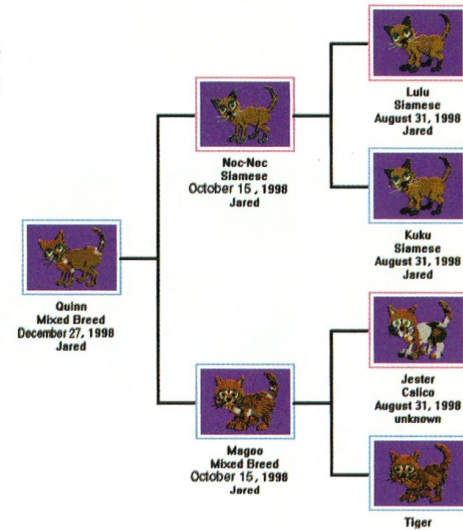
Quinn
Mixed Breed
December 27, 1998
Jared

Noc-Noc
Siamese
October 15, 1998
Jared

Magoo
Mixed Breed
October 15, 1998
Jared

Lulu
Siamese
August 31, 1998
Jared

Kuku
Siamese
August 31, 1998
Jared

Jester
Calico
August 31, 1998
unknown

Tiger